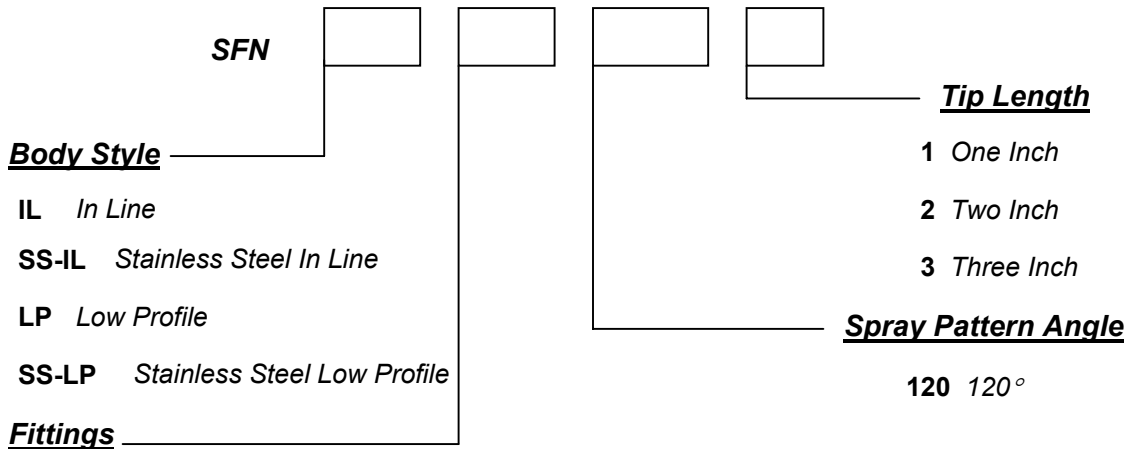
SFN

Tip Length

1 One Inch

2 Two Inch

3 Three Inch

Body Style

IL In Line

SS-IL Stainless Steel In Line

LP Low Profile

SS-LP Stainless Steel Low Profile

Spray Pattern Angle

120 $120^\circ$

Fittings